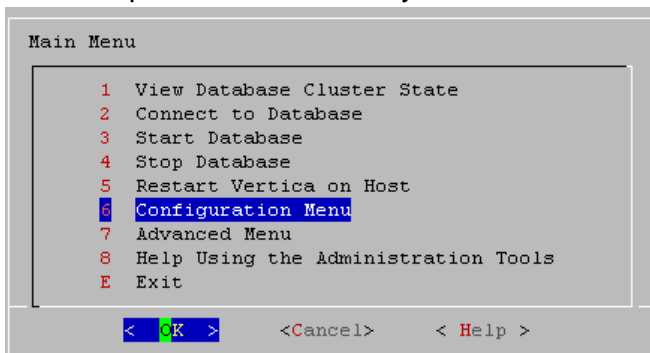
Main Menu

1 View Database Cluster State
2 Connect to Database
3 Start Database
4 Stop Database
5 Restart Vertica on Host
6 Configuration Menu
7 Advanced Menu
8 Help Using the Administration Tools
E Exit

< OK > <Cancel> < Help >